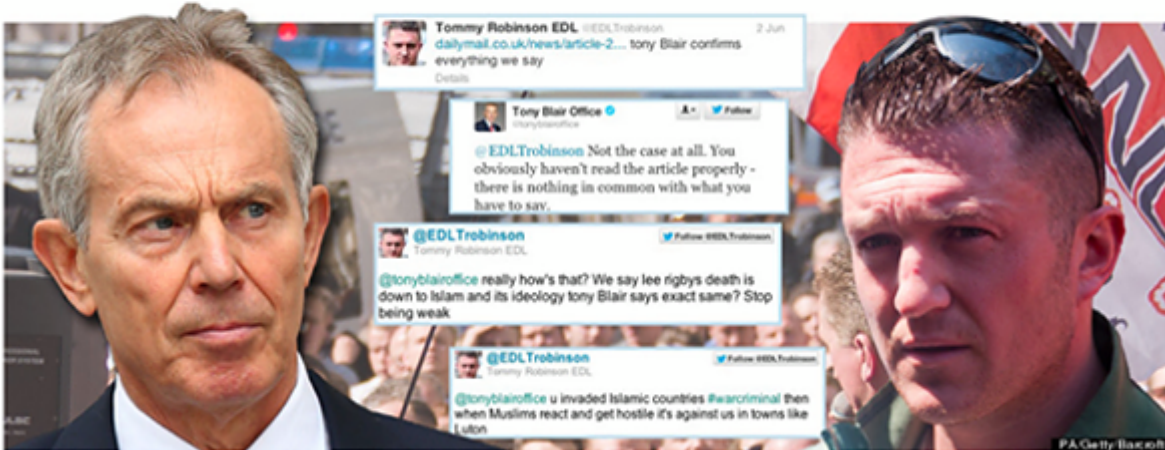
Tommy Robinson EDL @EDLTrobinson 2 Jun
dailymail.co.uk/news/article-2.... tony Blair confirms everything we say
Details

Tony Blair Office
@tonyblairoffice
Follow

@EDLTrobinson Not the case at all. You obviously haven't read the article properly - there is nothing in common with what you have to say.

@EDLTrobinson
Tommy Robinson EDL
Follow @EDLTrobinson

@tonyblairoffice really how's that? We say lee rigbys death is down to Islam and its ideology tony Blair says exact same? Stop being weak

@EDLTrobinson
Tommy Robinson EDL
Follow @EDLTrobinson

@tonyblairoffice u invaded Islamic countries #warcriminal then when Muslims react and get hostile it's against us in towns like Luton

PA/Getty/Barcroft